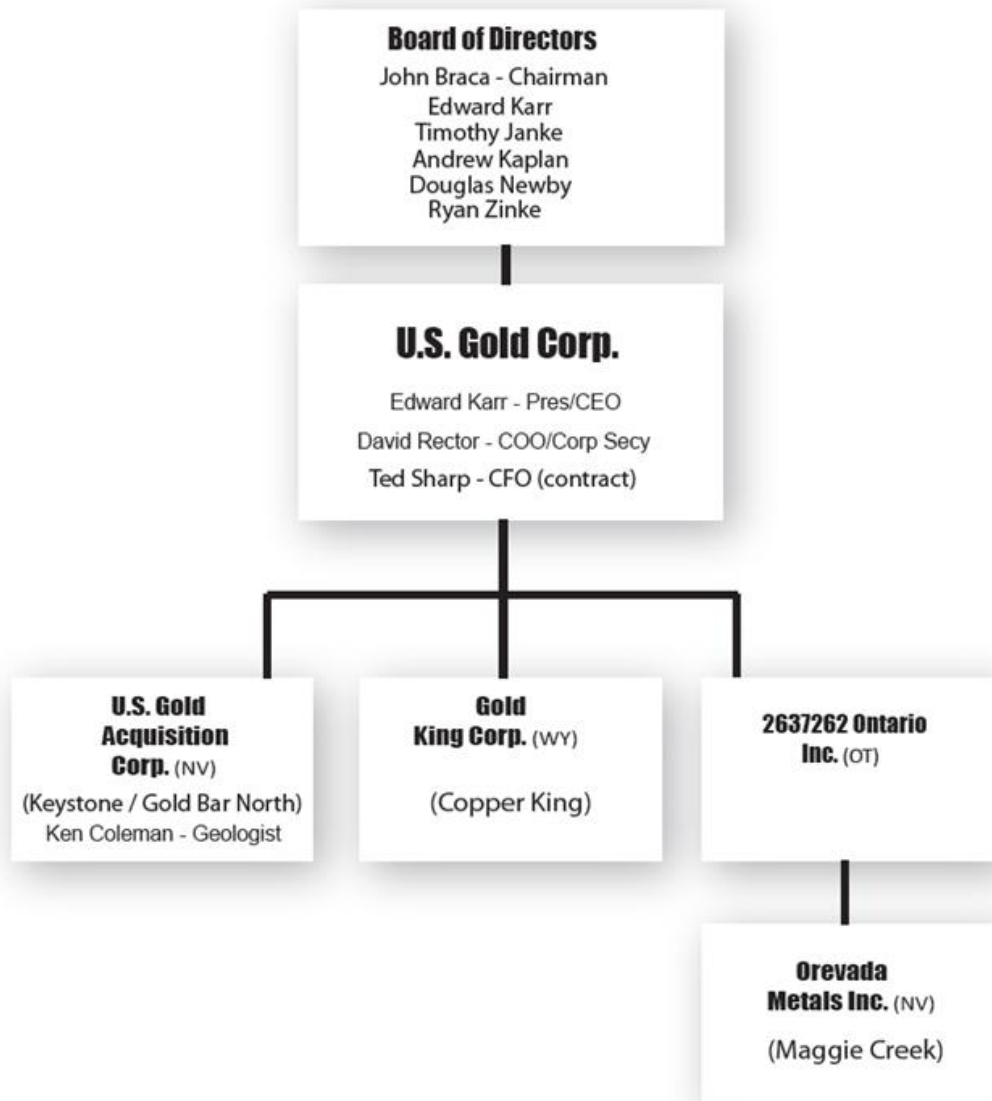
Board of Directors
John Braca - Chairman
Edward Karr
Timothy Janke
Andrew Kaplan
Douglas Newby
Ryan Zinke

U.S. Gold Corp.
Edward Karr - Pres/CEO
David Rector - COO/Corp Secy
Ted Sharp - CFO (contract)

U.S. Gold Acquisition Corp. (NV)
(Keystone / Gold Bar North)
Ken Coleman - Geologist

Gold King Corp. (WY)
(Copper King)

2637262 Ontario Inc. (OT)

Orevada Metals Inc. (NV)
(Maggie Creek)